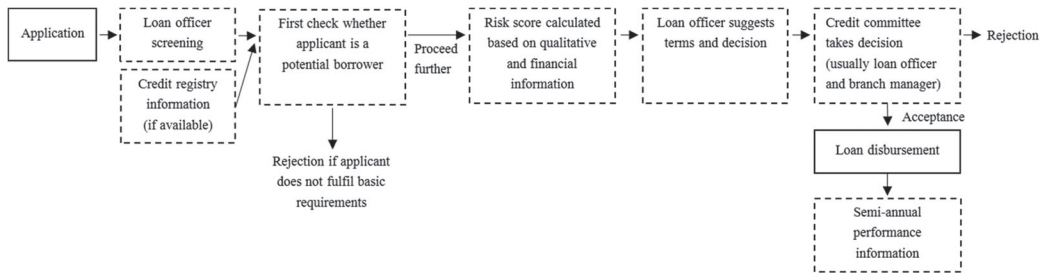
Application

Loan officer screening

Credit registry information (if available)

First check whether applicant is a potential borrower

Rejection if applicant does not fulfil basic requirements

Proceed further

Risk score calculated based on qualitative and financial information

Loan officer suggests terms and decision

Credit committee takes decision (usually loan officer and branch manager)

Rejection

Acceptance

Loan disbursement

Semi-annual performance information